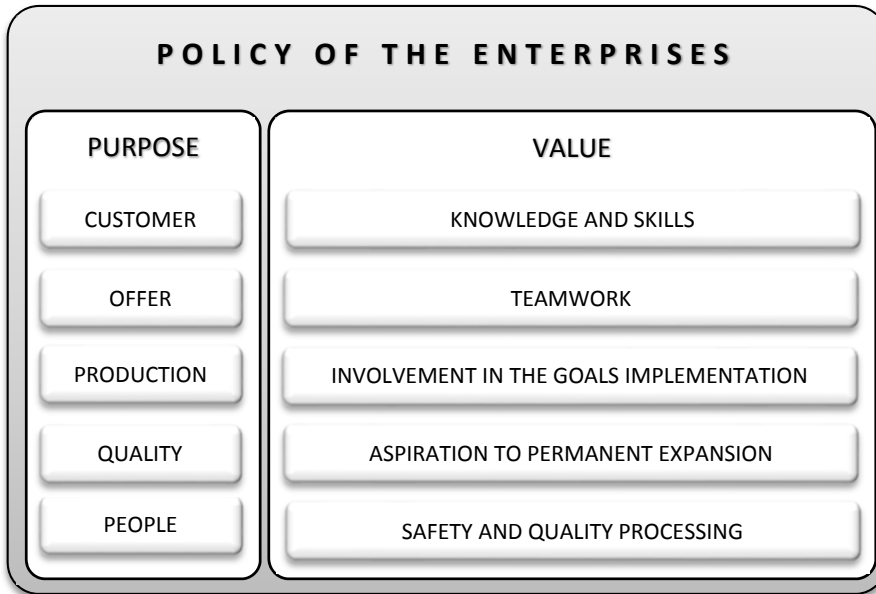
POLICY OF THE ENTERPRISES

PURPOSE

CUSTOMER

OFFER

PRODUCTION

QUALITY

PEOPLE

VALUE

KNOWLEDGE AND SKILLS

TEAMWORK

INVOLVEMENT IN THE GOALS IMPLEMENTATION

ASPIRATION TO PERMANENT EXPANSION

SAFETY AND QUALITY PROCESSING